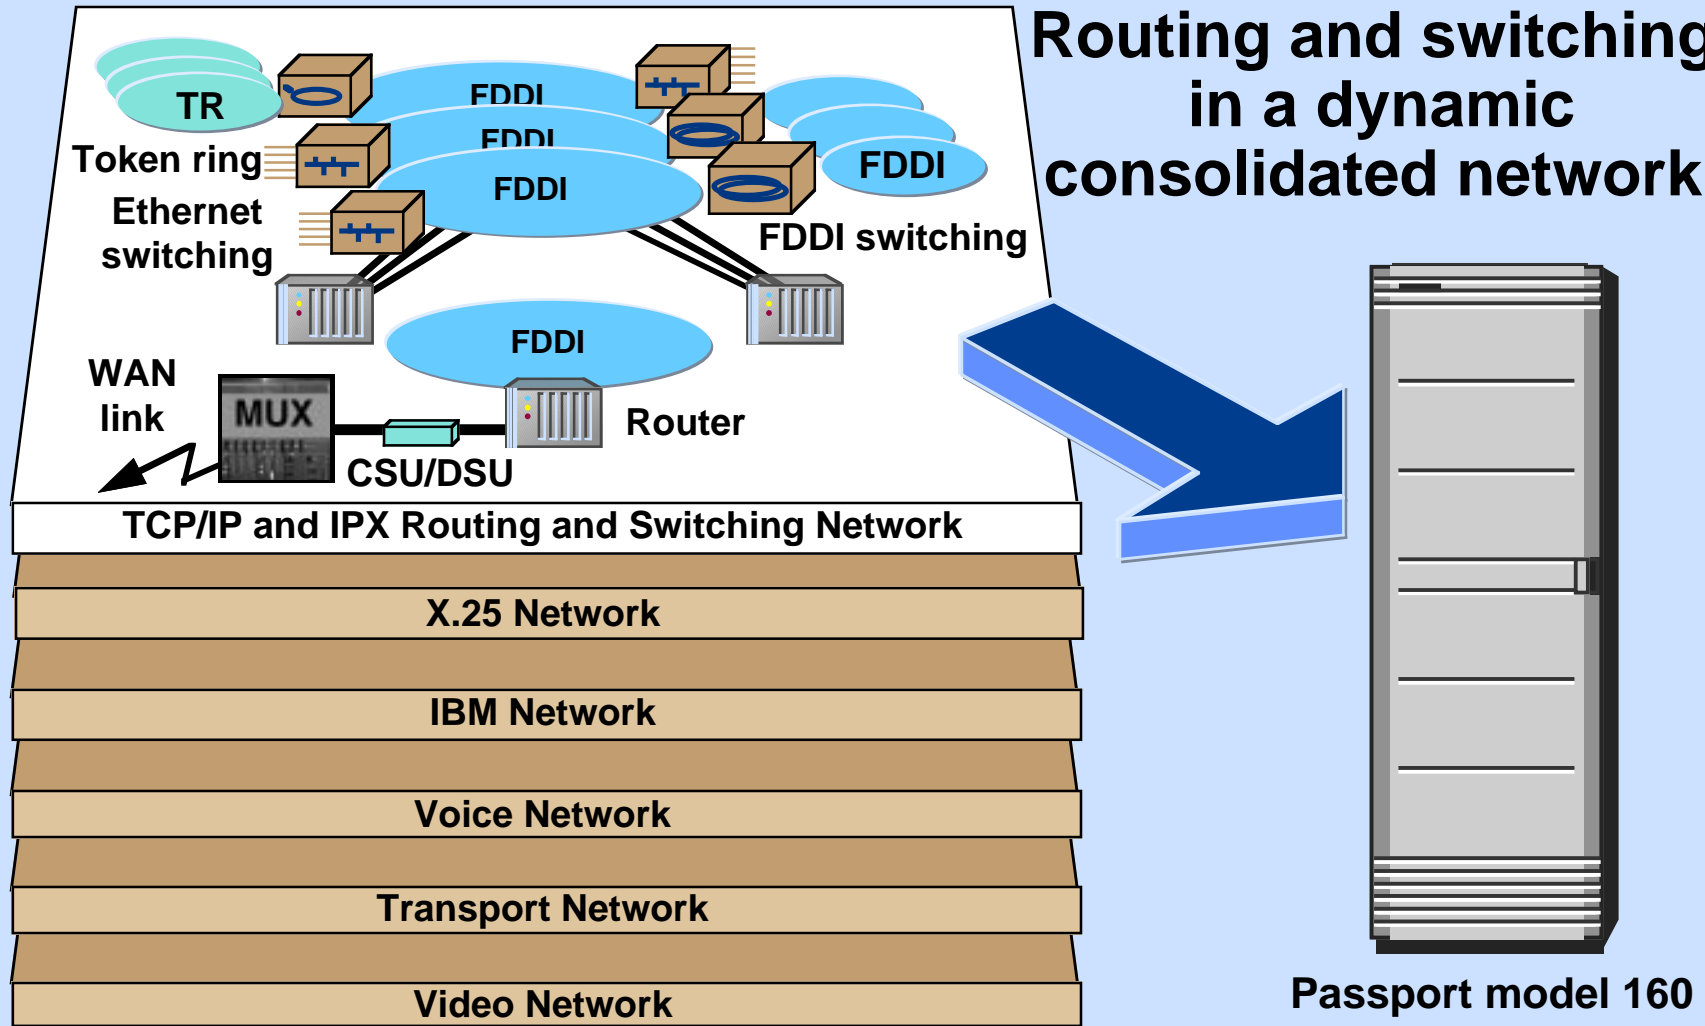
Routing and switching in a dynamic consolidated network

TR

Token ring

Ethernet switching

FDDI

FDDI

FDDI

FDDI

FDDI switching

FDDI

WAN link

MUX

CSU/DSU

Router

TCP/IP and IPX Routing and Switching Network

X.25 Network

IBM Network

Voice Network

Transport Network

Video Network

Passport model 160